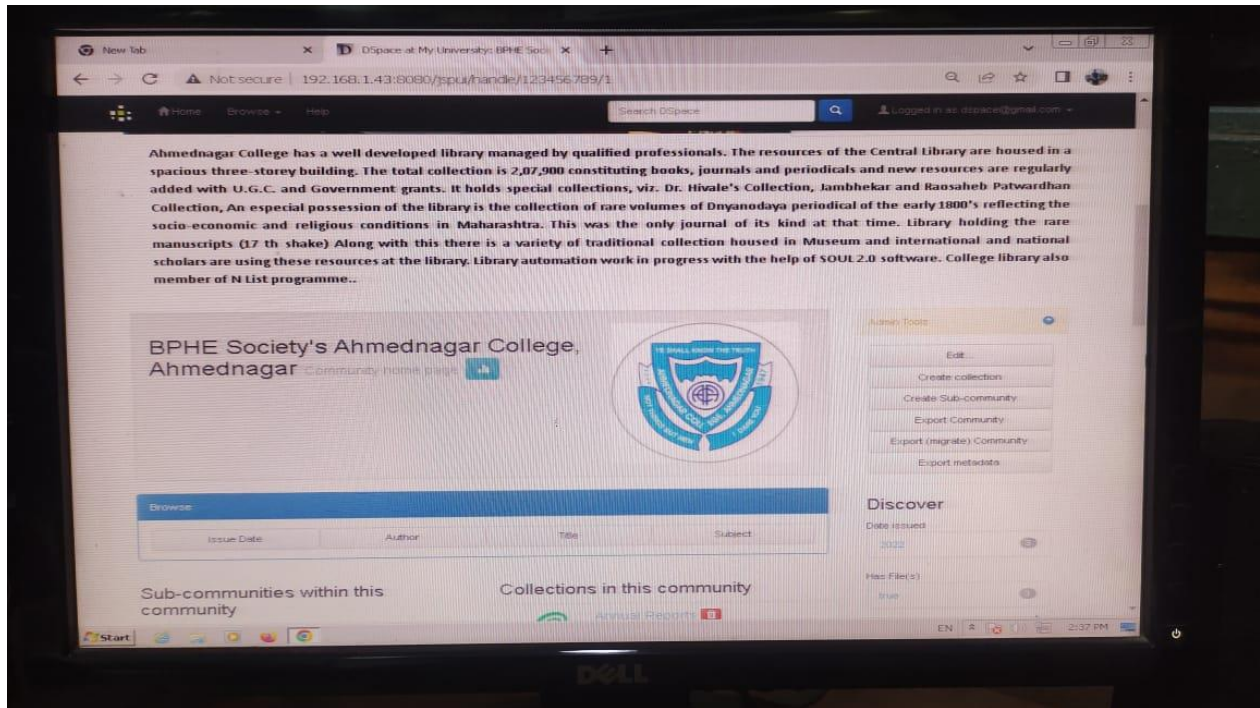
New Tab

DSpace at My University: BPHE Soci

Not secure | 192.168.1.43:8080/jspui/handle/123456789/1

Home Browse Help

Search DSpace

Logged in as dspace@gmail.com

Ahmednagar College has a well developed library managed by qualified professionals. The resources of the Central Library are housed in a spacious three-storey building. The total collection is 2,07,900 constituting books, journals and periodicals and new resources are regularly added with U.G.C. and Government grants. It holds special collections, viz. Dr. Hivale's Collection, Jambhekar and Raosaheb Patwardhan Collection, An especial possession of the library is the collection of rare volumes of Dnyanodaya periodical of the early 1800's reflecting the socio-economic and religious conditions in Maharashtra. This was the only journal of its kind at that time. Library holding the rare manuscripts (17 th shake) Along with this there is a variety of traditional collection housed in Museum and international and national scholars are using these resources at the library. Library automation work in progress with the help of SOUL 2.0 software. College library also member of N List programme..

BPHE Society's Ahmednagar College, Ahmednagar Community home page

YE SHALL KNOW THE TRUTH

AHMEDNAGAR COLLEGE

Admin Tools

Edit...

Create collection

Create Sub-community

Export Community

Export (migrate) Community

Export metadata

Browse

Issue Date

Author

Title

Subject

Discover

Date issued

2022

Has File(s)

true

Sub-communities within this community

Collections in this community

Annual Reports

Start

EN

2:37 PM

DELL